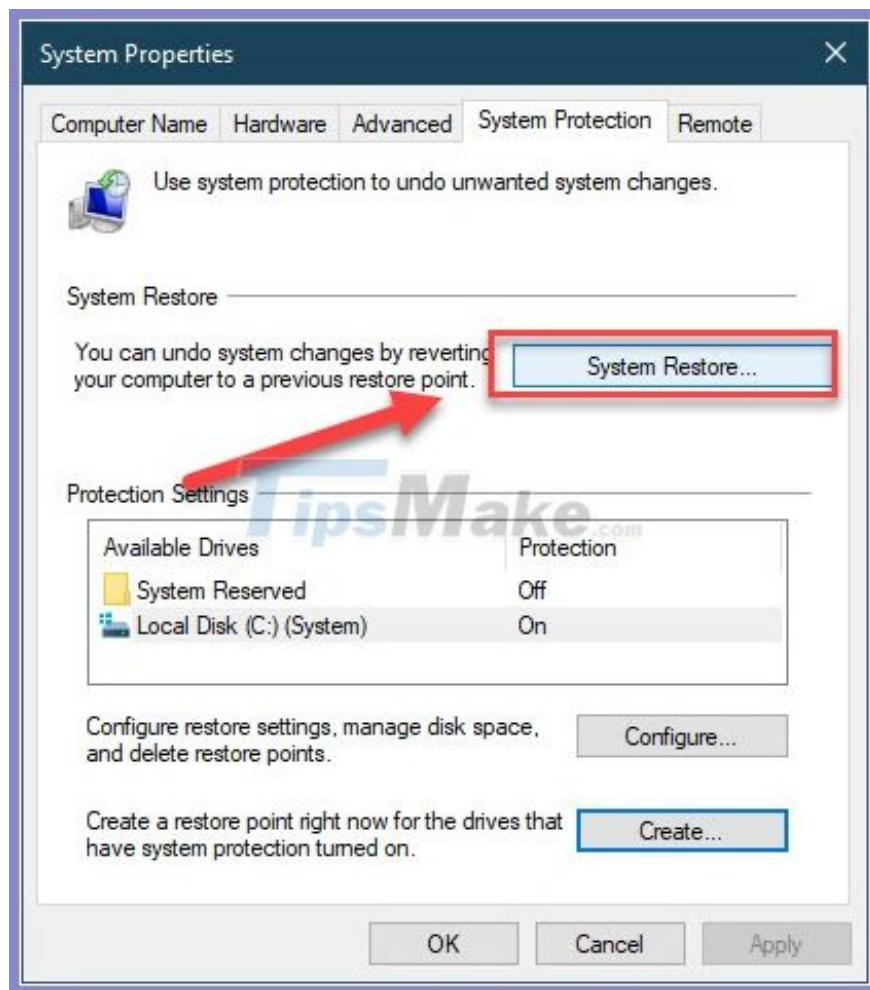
System Properties

Computer Name | Hardware | Advanced | System Protection | Remote

Use system protection to undo unwanted system changes.

System Restore

You can undo system changes by reverting your computer to a previous restore point.

System Restore...

Protection Settings

TipsMake.com

| Available Drives | Protection |
|---|---|
| System Reserved | Off |
| Local Disk (C:) (System) | On |

Configure restore settings, manage disk space, and delete restore points.

Configure...

Create a restore point right now for the drives that have system protection turned on.

Create...

OK Cancel Apply